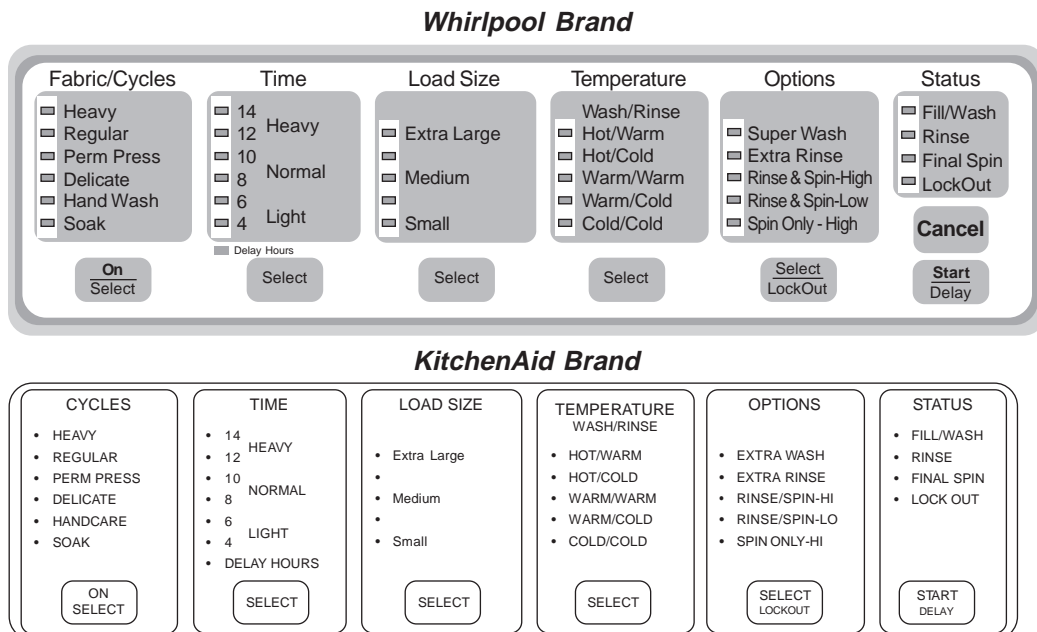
**Whirlpool Brand**

Fabric/Cycles
Heavy
Regular
Perm Press
Delicate
Hand Wash
Soak

On
Select

Time
14
12 Heavy
10
8 Normal
6
4 Light
Delay Hours

Select

Load Size
Extra Large
Medium
Small

Select

Temperature
Wash/Rinse
Hot/Warm
Hot/Cold
Warm/Warm
Warm/Cold
Cold/Cold

Select

Options
Super Wash
Extra Rinse
Rinse & Spin-High
Rinse & Spin-Low
Spin Only - High

Select
LockOut

Status
Fill/Wash
Rinse
Final Spin
LockOut

Cancel

Start
Delay

**KitchenAid Brand**

CYCLES
• HEAVY
• REGULAR
• PERM PRESS
• DELICATE
• HANDCARE
• SOAK

ON
SELECT

TIME
• 14
• 12 HEAVY
• 10
• 8 NORMAL
• 6
• 4 LIGHT
• DELAY HOURS

SELECT

LOAD SIZE
• Extra Large
•
• Medium
•
• Small

SELECT

TEMPERATURE
WASH/RINSE
• HOT/WARM
• HOT/COLD
• WARM/WARM
• WARM/COLD
• COLD/COLD

SELECT

OPTIONS
• EXTRA WASH
• EXTRA RINSE
• RINSE/SPIN-HI
• RINSE/SPIN-LO
• SPIN ONLY-HI

SELECT
LOCKOUT

STATUS
• FILL/WASH
• RINSE
• FINAL SPIN
• LOCK OUT

START
DELAY